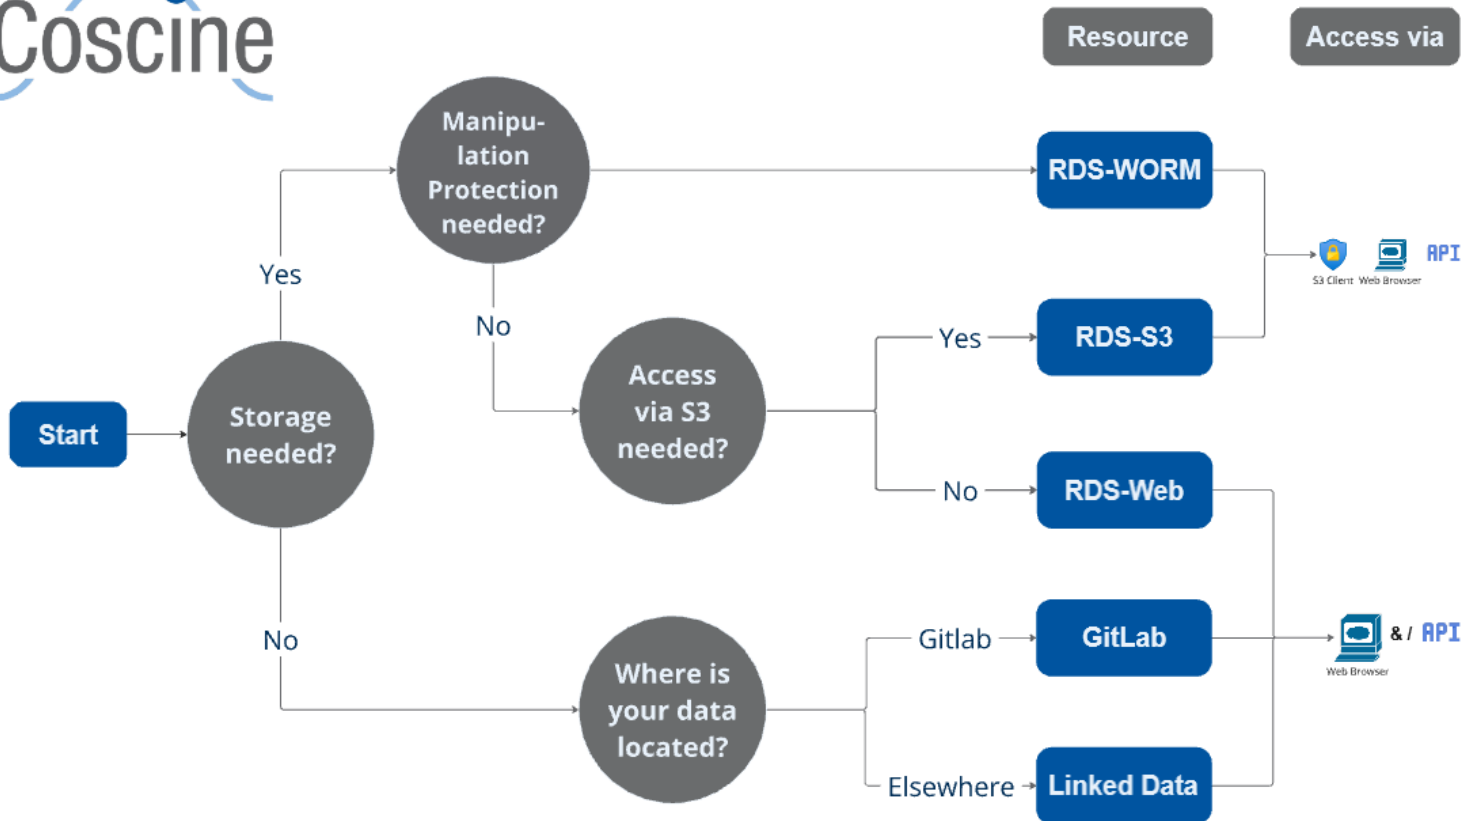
Coscine

Resource

Access via

Start

Storage needed?

Yes

Manipulation Protection needed?

No

Access via S3 needed?

Yes

No

No

Where is your data located?

Gitlab

Elsewhere

RDS-WORM

RDS-S3

RDS-Web

GitLab

Linked Data

S3 Client

Web Browser

API

Web Browser

& / API